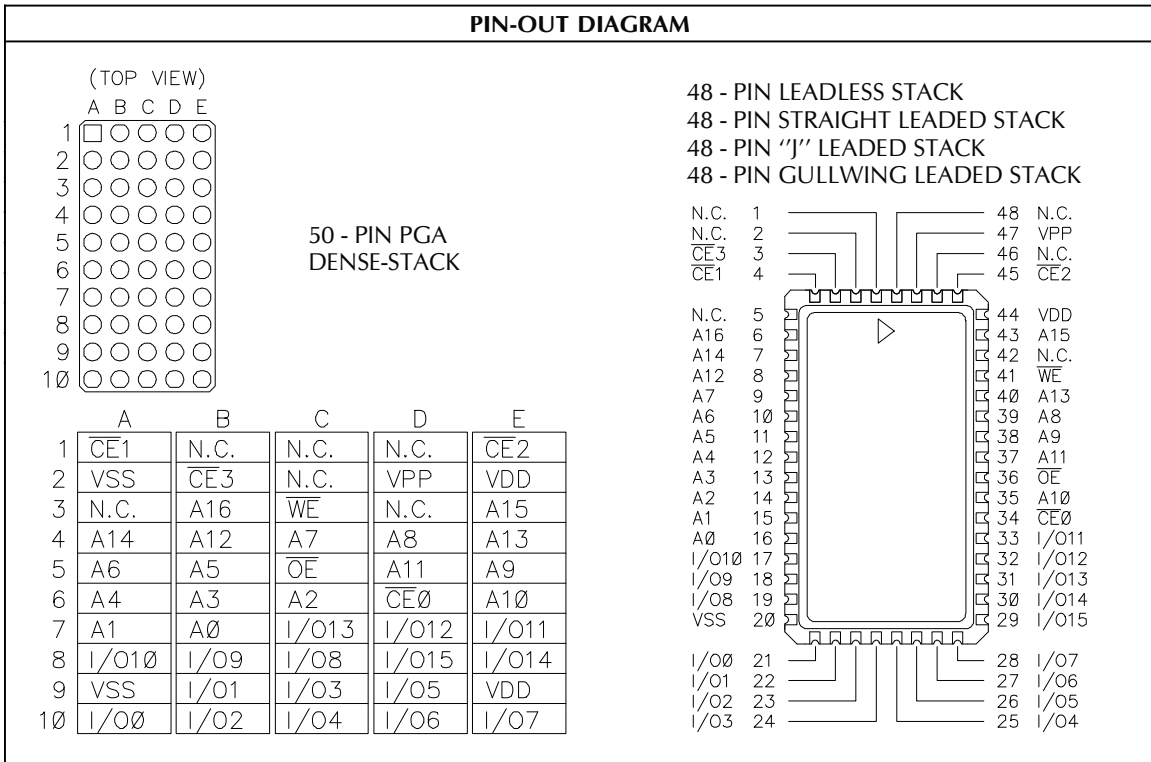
PIN-OUT DIAGRAM

(TOP VIEW)
A B C D E
1
2
3
4
5
6
7
8
9
1Ø

50 - PIN PGA
DENSE-STACK

| | A | B | C | D | E |
|---|---|---|---|---|---|
| 1 | $\overline{CE}1$ | N.C. | N.C. | N.C. | $\overline{CE}2$ |
| 2 | VSS | $\overline{CE}3$ | N.C. | VPP | VDD |
| 3 | N.C. | A16 | $\overline{WE}$ | N.C. | A15 |
| 4 | A14 | A12 | A7 | A8 | A13 |
| 5 | A6 | A5 | $\overline{OE}$ | A11 | A9 |
| 6 | A4 | A3 | A2 | $\overline{CE}Ø$ | A1Ø |
| 7 | A1 | AØ | I/O13 | I/O12 | I/O11 |
| 8 | I/O1Ø | I/O9 | I/O8 | I/O15 | I/O14 |
| 9 | VSS | I/O1 | I/O3 | I/O5 | VDD |
| 1Ø | I/OØ | I/O2 | I/O4 | I/O6 | I/O7 |

48 - PIN LEADLESS STACK
48 - PIN STRAIGHT LEADED STACK
48 - PIN "J" LEADED STACK
48 - PIN GULLWING LEADED STACK

N.C. 1
N.C. 2
$\overline{CE}3$ 3
$\overline{CE}1$ 4
N.C. 5
A16 6
A14 7
A12 8
A7 9
A6 1Ø
A5 11
A4 12
A3 13
A2 14
A1 15
AØ 16
I/O1Ø 17
I/O9 18
I/O8 19
VSS 2Ø
I/OØ 21
I/O1 22
I/O2 23
I/O3 24

48 N.C.
47 VPP
46 N.C.
45 $\overline{CE}2$
44 VDD
43 A15
42 N.C.
41 $\overline{WE}$
4Ø A13
39 A8
38 A9
37 A11
36 $\overline{OE}$
35 A1Ø
34 $\overline{CE}Ø$
33 I/O11
32 I/O12
31 I/O13
3Ø I/O14
29 I/O15
28 I/O7
27 I/O6
26 I/O5
25 I/O4